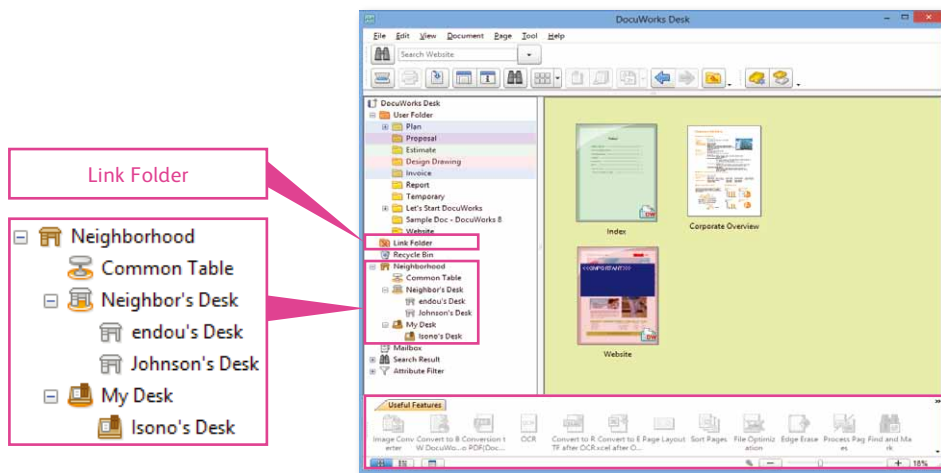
Link Folder

Neighborhood
Common Table
Neighbor's Desk
endou's Desk
Johnson's Desk
My Desk
Isono's Desk

DocuWorks Desk

File Edit View Document Page Tool Help

Search Website

DocuWorks Desk
User Folder
Plan
Proposal
Estimate
Design Drawing
Invoice
Report
Temporary
Let's Start DocuWorks
Sample Doc - DocuWorks 8
Website
Link Folder
Recycle Bin
Neighborhood
Common Table
Neighbor's Desk
endou's Desk
Johnson's Desk
My Desk
Isono's Desk
Mailbox
Search Result
Attribute Filter

Index
Corporate Overview
Website

Useful Features

Image Converter
Convert to BW DocuWo...
Conversion to PDF(Doc...
OCR
Convert to RTF after OCR
Convert to Excel after O...
Page Layout
Sort Pages
File Optimization
Edge Erase
Process Pages
Find and Mark

18%